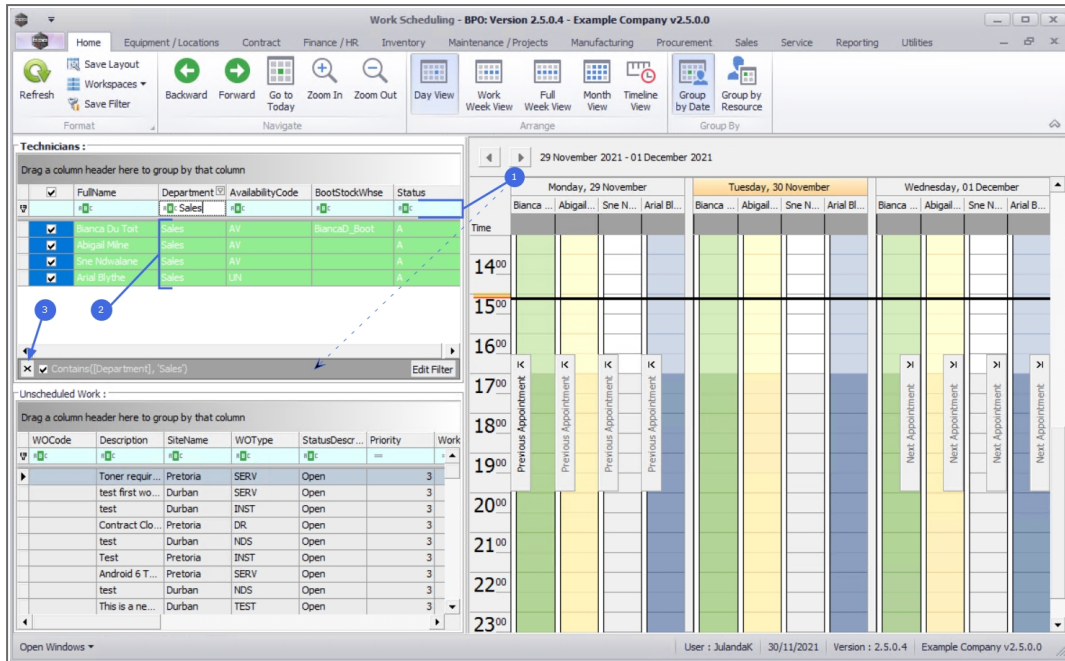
Work Scheduling - BPO: Version 2.5.0.4 - Example Company v2.5.0.0

Home Equipment / Locations Contract Finance / HR Inventory Maintenance / Projects Manufacturing Procurement Sales Service Reporting Utilities

Refresh Save Layout Workspaces Save Filter Format
Backward Forward Go to Today Zoom In Zoom Out Navigate
Day View Work Week View Full Week View Month View Timeline View Arrange
Group by Date Group by Resource Group By

Technicians :
Drag a column header here to group by that column

| | FullName | Department | AvailabilityCode | BootStockWhse | Status |
|---|---|---|---|---|---|
| | | Sales | | | |
| ✔ | Bianca Du Toit | Sales | AV | BiancaD_Boot | A |
| ✔ | Abigail Milne | Sales | AV | | A |
| ✔ | Sne Ndwalane | Sales | AV | | A |
| ✔ | Arial Blythe | Sales | UN | | A |

1 2 3

✕ ✔ Contains([Department], 'Sales') Edit Filter

Unscheduled Work :
Drag a column header here to group by that column

| WOCode | Description | SiteName | WOType | StatusDescr... | Priority | Work |
|---|---|---|---|---|---|---|
| | Toner requir... | Pretoria | SERV | Open | 3 | |
| | test first wo... | Durban | SERV | Open | 3 | |
| | test | Durban | INST | Open | 3 | |
| | Contract Clo... | Pretoria | DR | Open | 3 | |
| | test | Durban | NDS | Open | 3 | |
| | Test | Pretoria | INST | Open | 3 | |
| | Android 6 T... | Pretoria | SERV | Open | 3 | |
| | test | Durban | NDS | Open | 3 | |
| | This is a ne... | Durban | TEST | Open | 3 | |

29 November 2021 - 01 December 2021

Monday, 29 November Tuesday, 30 November Wednesday, 01 December
Bianca ... Abigail... Sne N... Arial Bl... Bianca ... Abigail... Sne N... Arial Bl... Bianca ... Abigail... Sne N... Arial B...
Time
$14^{00}$ $15^{00}$ $16^{00}$ $17^{00}$ $18^{00}$ $19^{00}$ $20^{00}$ $21^{00}$ $22^{00}$ $23^{00}$
Previous Appointment Previous Appointment Previous Appointment Previous Appointment
Next Appointment Next Appointment Next Appointment Next Appointment

Open Windows User : JulandaK 30/11/2021 Version : 2.5.0.4 Example Company v2.5.0.0